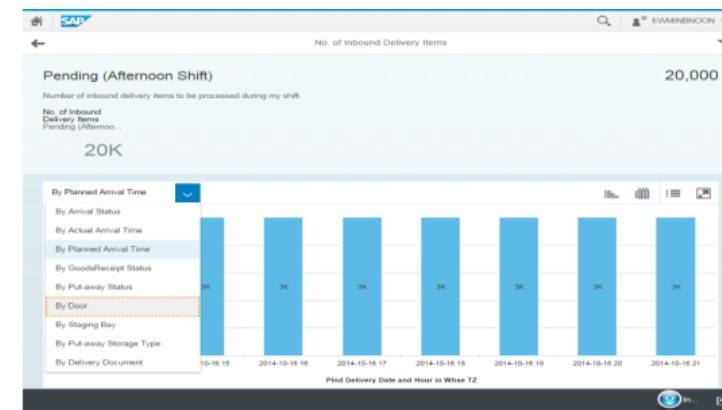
SAP
EWMINBNOON
No. of Inbound Delivery Items

Pending (Afternoon Shift)
20,000

Number of inbound delivery items to be processed during my shift

No. of Inbound Delivery Items Pending (Afternoo...

20K

By Planned Arrival Time

By Arrival Status
By Actual Arrival Time
By Planned Arrival Time
By GoodsReceipt Status
By Put-away Status
By Door
By Staging Bay
By Put-away Storage Type
By Delivery Document

3K
3K
3K
3K
3K
3K
3K

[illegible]-10-16 15
2014-10-16 16
2014-10-16 17
2014-10-16 18
2014-10-16 19
2014-10-16 20
2014-10-16 21

Plnd Delivery Date and Hour in Whse TZ

In...